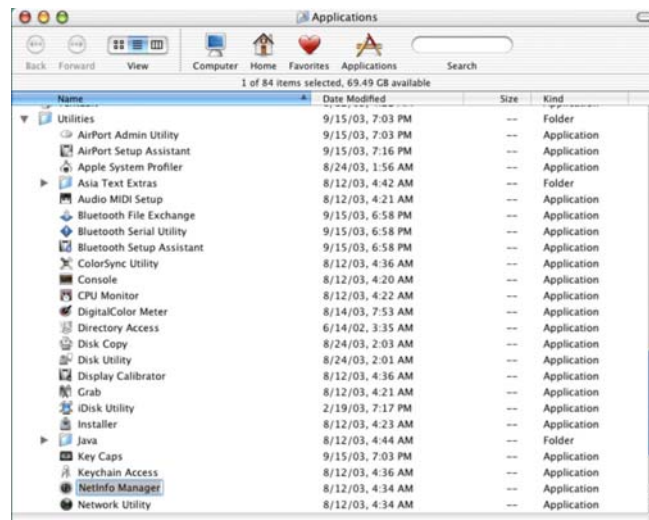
Applications

Back Forward View Computer Home Favorites Applications Search

1 of 84 items selected, 69.49 GB available

| Name | Date Modified | Size | Kind |
|---|---|---|---|
| Utilities | 9/15/03, 7:03 PM | -- | Folder |
| AirPort Admin Utility | 9/15/03, 7:03 PM | -- | Application |
| AirPort Setup Assistant | 9/15/03, 7:16 PM | -- | Application |
| Apple System Profiler | 8/24/03, 1:56 AM | -- | Application |
| Asia Text Extras | 8/12/03, 4:42 AM | -- | Folder |
| Audio MIDI Setup | 8/12/03, 4:21 AM | -- | Application |
| Bluetooth File Exchange | 9/15/03, 6:58 PM | -- | Application |
| Bluetooth Serial Utility | 9/15/03, 6:58 PM | -- | Application |
| Bluetooth Setup Assistant | 9/15/03, 6:58 PM | -- | Application |
| ColorSync Utility | 8/12/03, 4:36 AM | -- | Application |
| Console | 8/12/03, 4:20 AM | -- | Application |
| CPU Monitor | 8/12/03, 4:22 AM | -- | Application |
| DigitalColor Meter | 8/14/03, 7:53 AM | -- | Application |
| Directory Access | 6/14/02, 3:35 AM | -- | Application |
| Disk Copy | 8/24/03, 2:03 AM | -- | Application |
| Disk Utility | 8/24/03, 2:01 AM | -- | Application |
| Display Calibrator | 8/12/03, 4:36 AM | -- | Application |
| Grab | 8/12/03, 4:21 AM | -- | Application |
| iDisk Utility | 2/19/03, 7:17 PM | -- | Application |
| Installer | 8/12/03, 4:23 AM | -- | Application |
| Java | 8/12/03, 4:44 AM | -- | Folder |
| Key Caps | 9/15/03, 7:03 PM | -- | Application |
| Keychain Access | 8/12/03, 4:36 AM | -- | Application |
| NetInfo Manager | 8/12/03, 4:34 AM | -- | Application |
| Network Utility | 8/12/03, 4:34 AM | -- | Application |